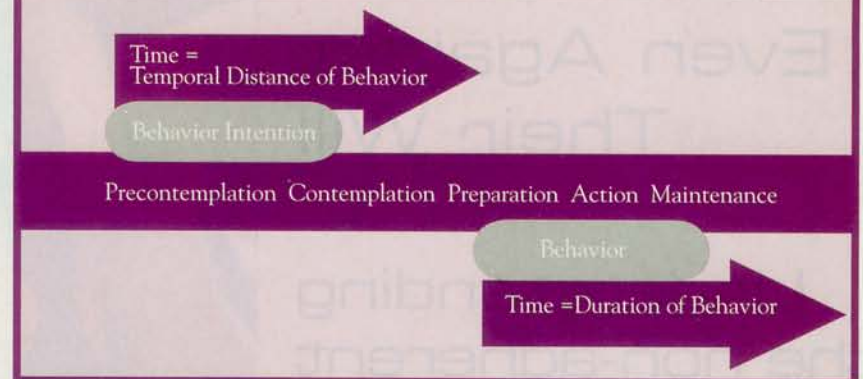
Time =
Temporal Distance of Behavior

Behavior Intention

Precontemplation Contemplation Preparation Action Maintenance

Behavior

Time =Duration of Behavior

Even Agai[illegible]
Their W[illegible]

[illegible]nding
the non-adherent